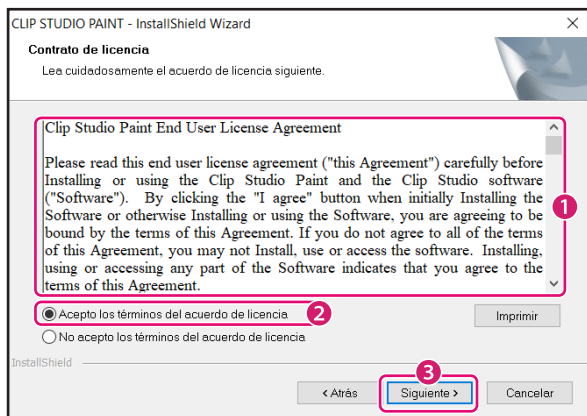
CLIP STUDIO PAINT - InstallShield Wizard

Contrato de licencia

Lea cuidadosamente el acuerdo de licencia siguiente.

Clip Studio Paint End User License Agreement

Please read this end user license agreement ("this Agreement") carefully before Installing or using the Clip Studio Paint and the Clip Studio software ("Software"). By clicking the "I agree" button when initially Installing the Software or otherwise Installing or using the Software, you are agreeing to be bound by the terms of this Agreement. If you do not agree to all of the terms of this Agreement, you may not Install, use or access the software. Installing, using or accessing any part of the Software indicates that you agree to the terms of this Agreement.

1

Acepto los términos del acuerdo de licencia

2

Imprimir

No acepto los términos del acuerdo de licencia

InstallShield

3

< Atrás

Siguiente >

Cancelar